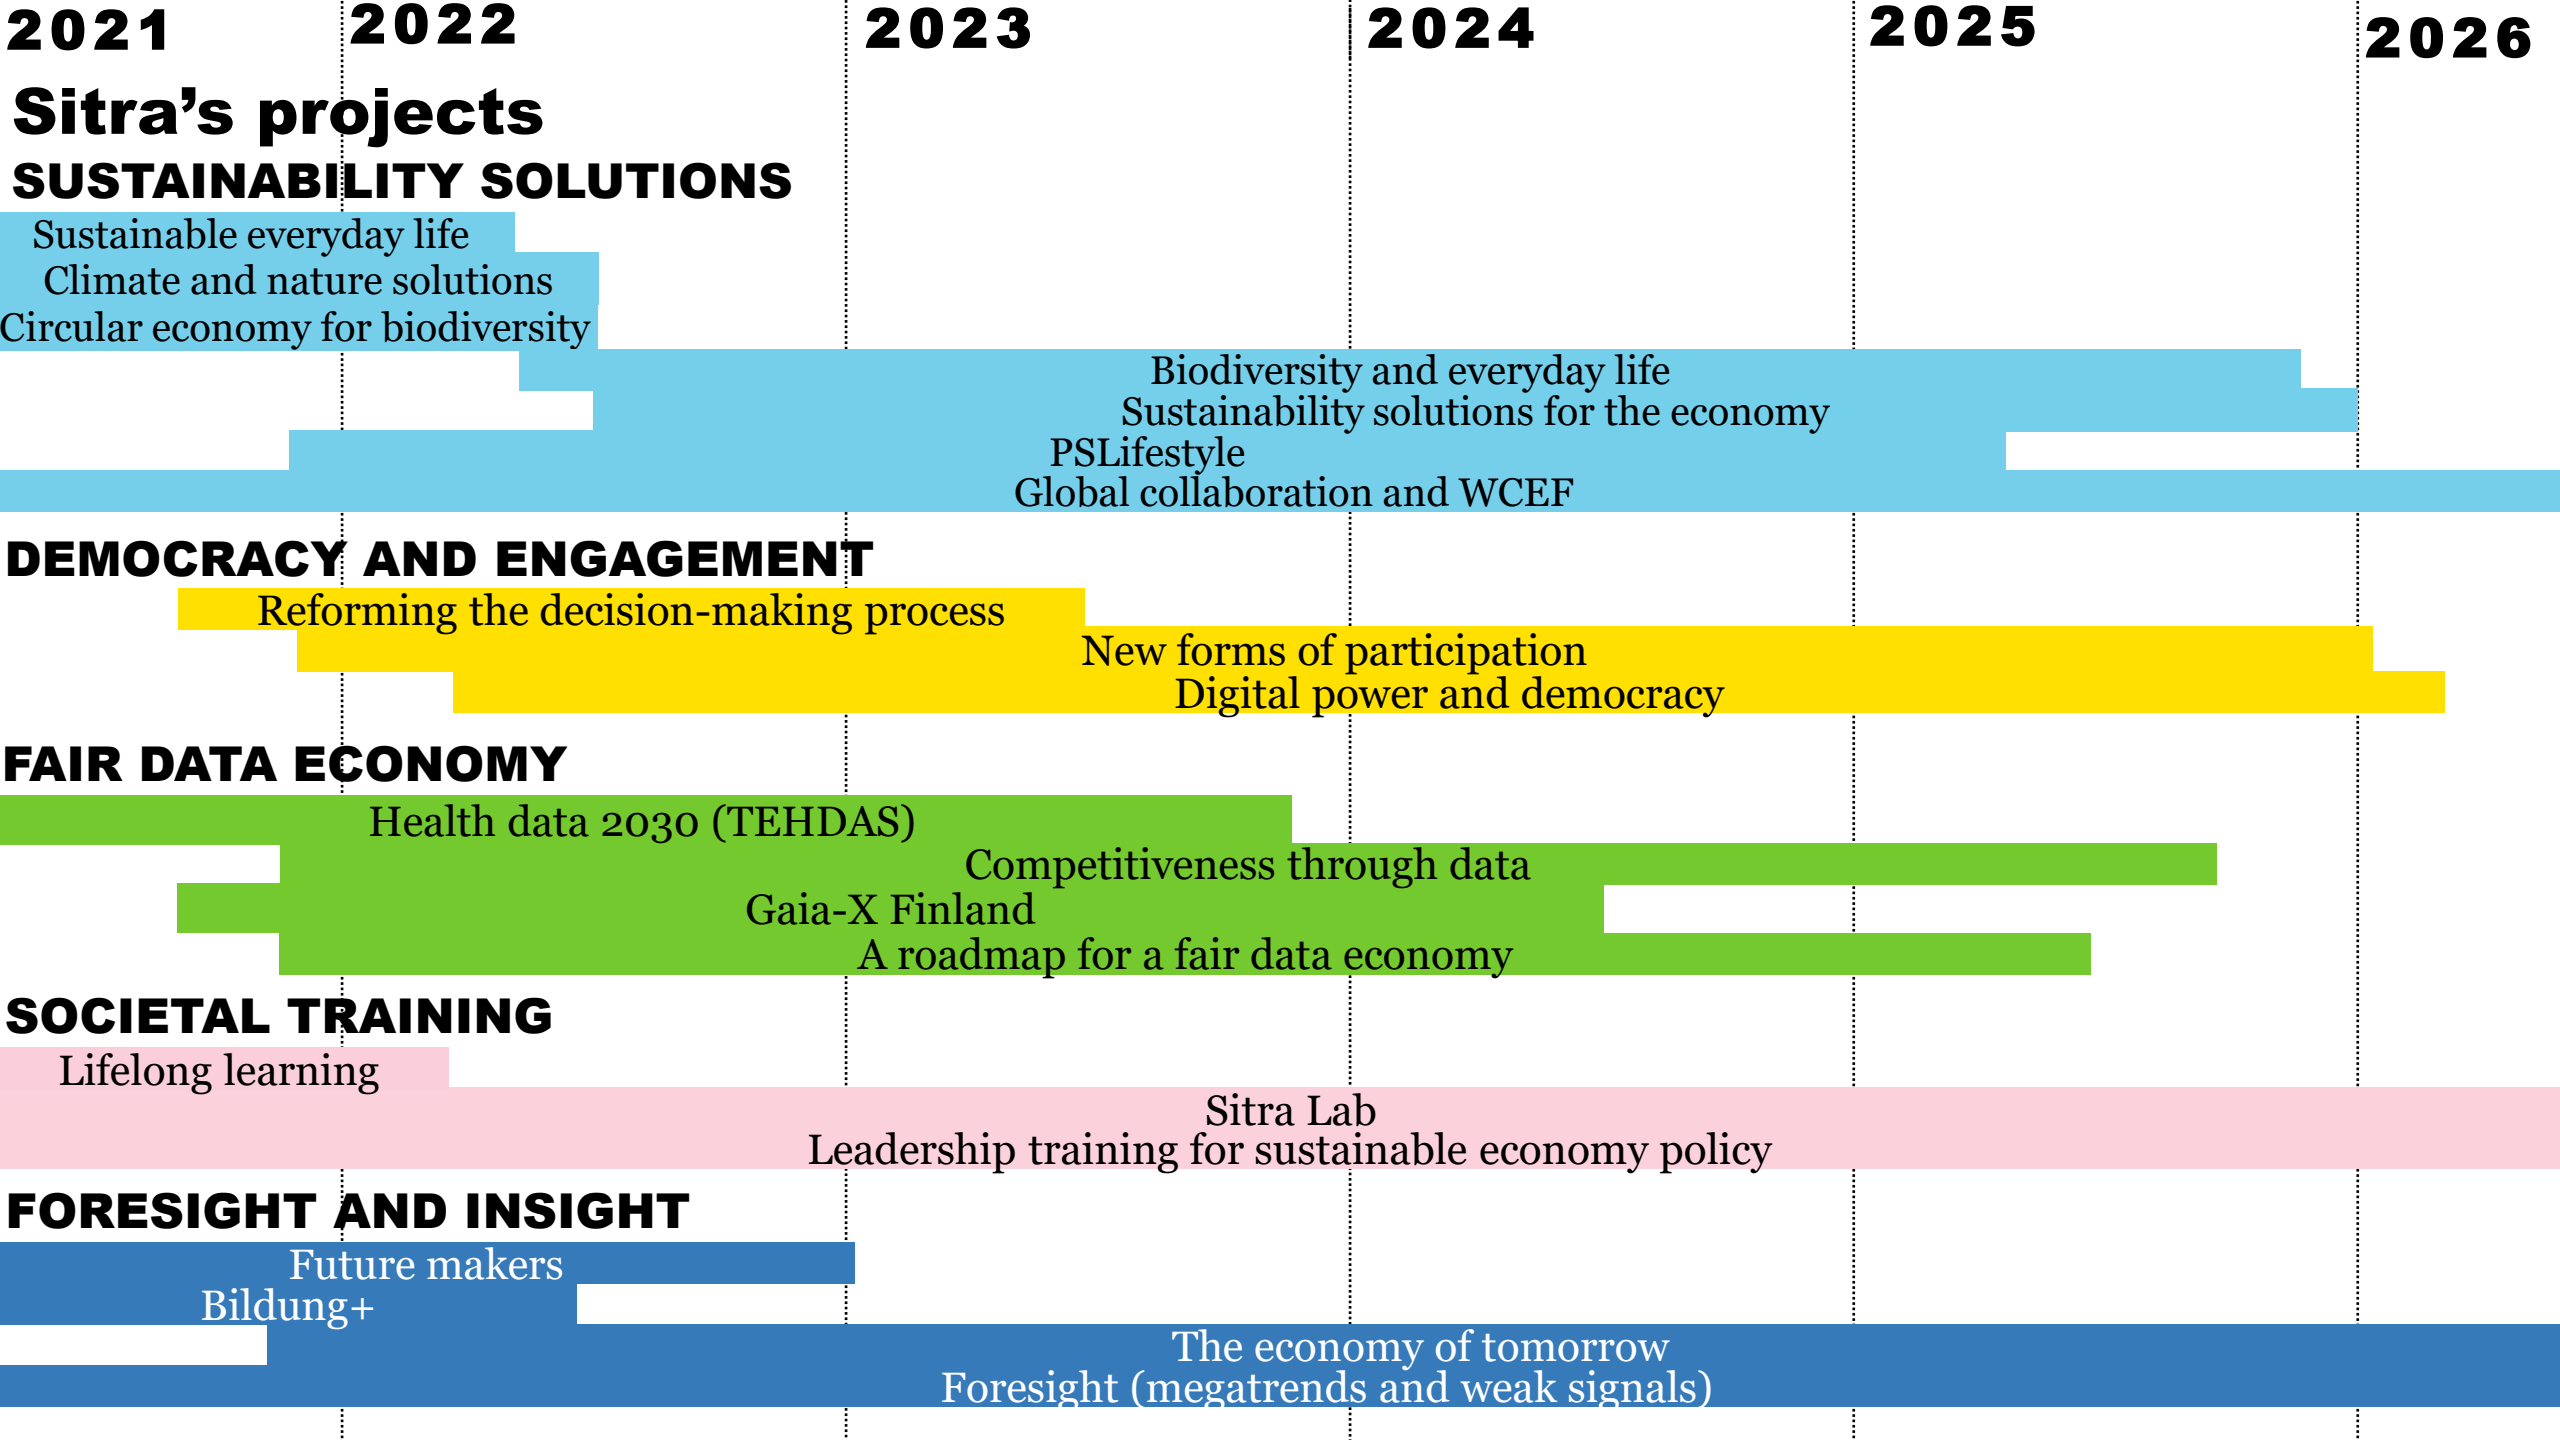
2021 2022 2023 2024 2025 2026

Sitra’s projects

SUSTAINABILITY SOLUTIONS

Sustainable everyday life
Climate and nature solutions
Circular economy for biodiversity
Biodiversity and everyday life
Sustainability solutions for the economy
PSLifestyle
Global collaboration and WCEF

DEMOCRACY AND ENGAGEMENT

Reforming the decision-making process
New forms of participation
Digital power and democracy

FAIR DATA ECONOMY

Health data 2030 (TEHDAS)
Competitiveness through data
Gaia-X Finland
A roadmap for a fair data economy

SOCIETAL TRAINING

Lifelong learning
Sitra Lab
Leadership training for sustainable economy policy

FORESIGHT AND INSIGHT

Future makers
Bildung+
The economy of tomorrow
Foresight (megatrends and weak signals)